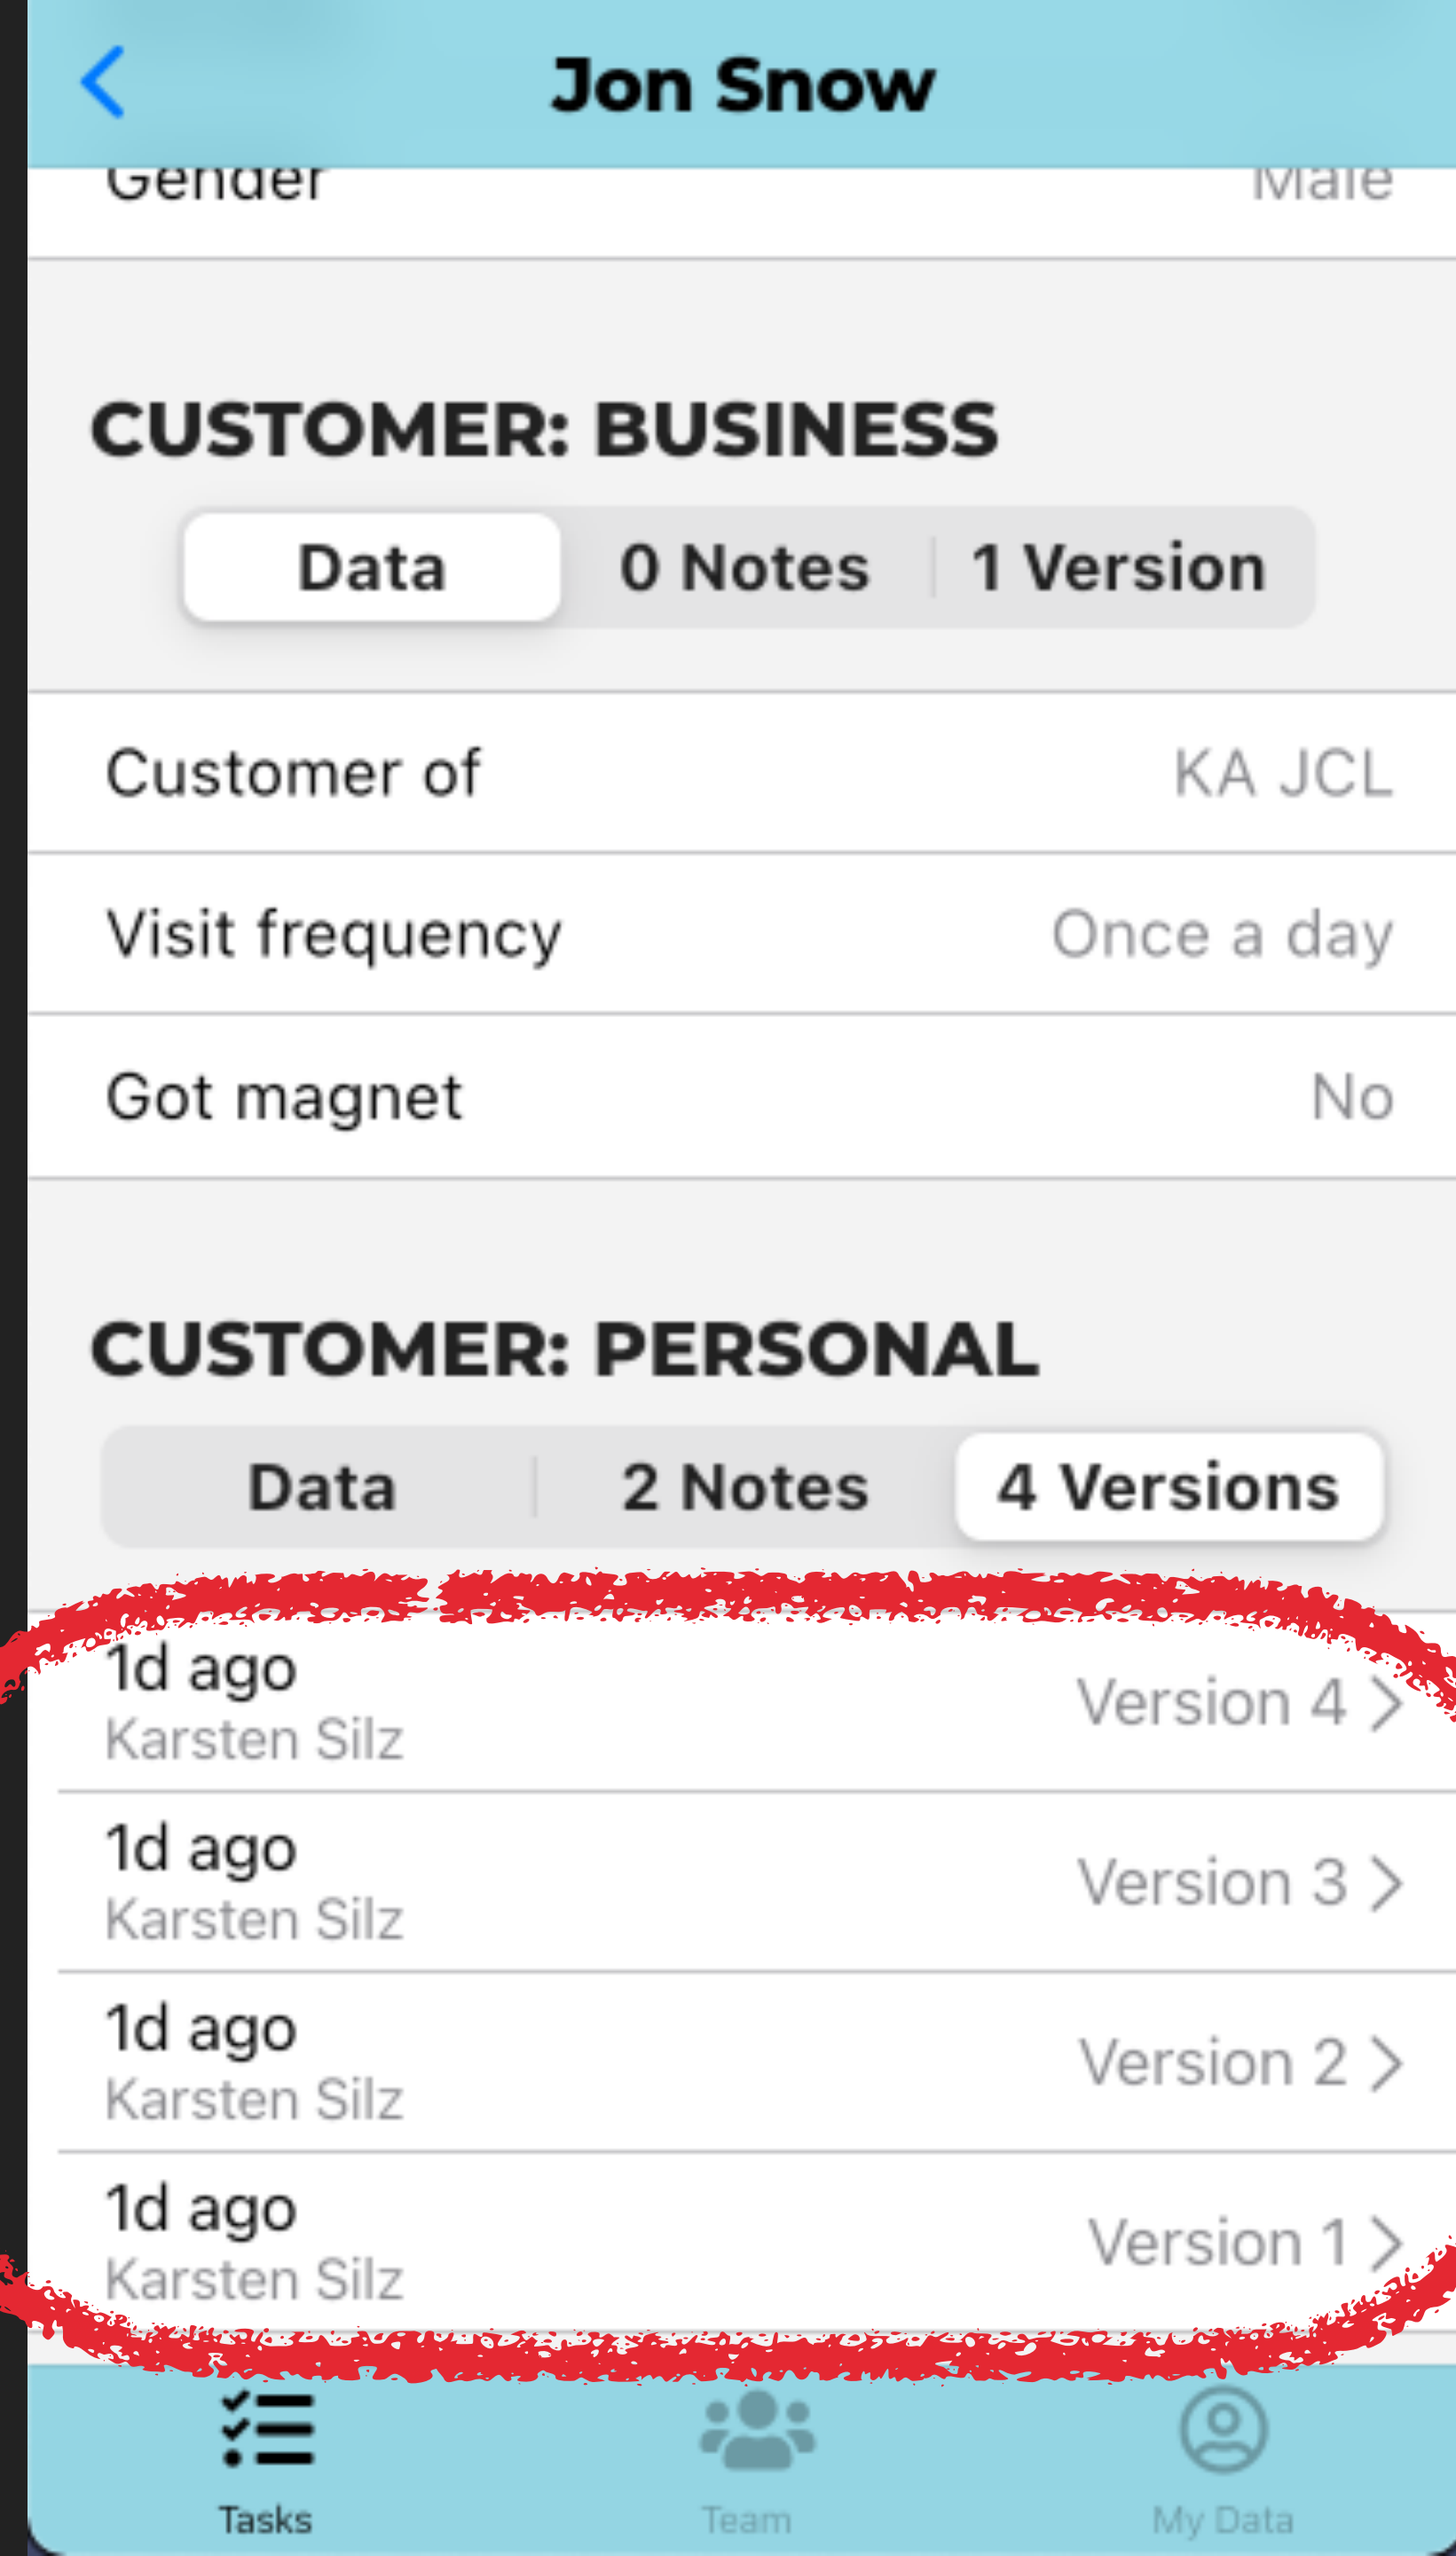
Jon Snow

Gender Male

CUSTOMER: BUSINESS

Data | 0 Notes | 1 Version

Customer of KA JCL

Visit frequency Once a day

Got magnet No

CUSTOMER: PERSONAL

Data | 2 Notes | 4 Versions

1d ago
Karsten Silz
Version 4

1d ago
Karsten Silz
Version 3

1d ago
Karsten Silz
Version 2

1d ago
Karsten Silz
Version 1

Tasks Team My Data